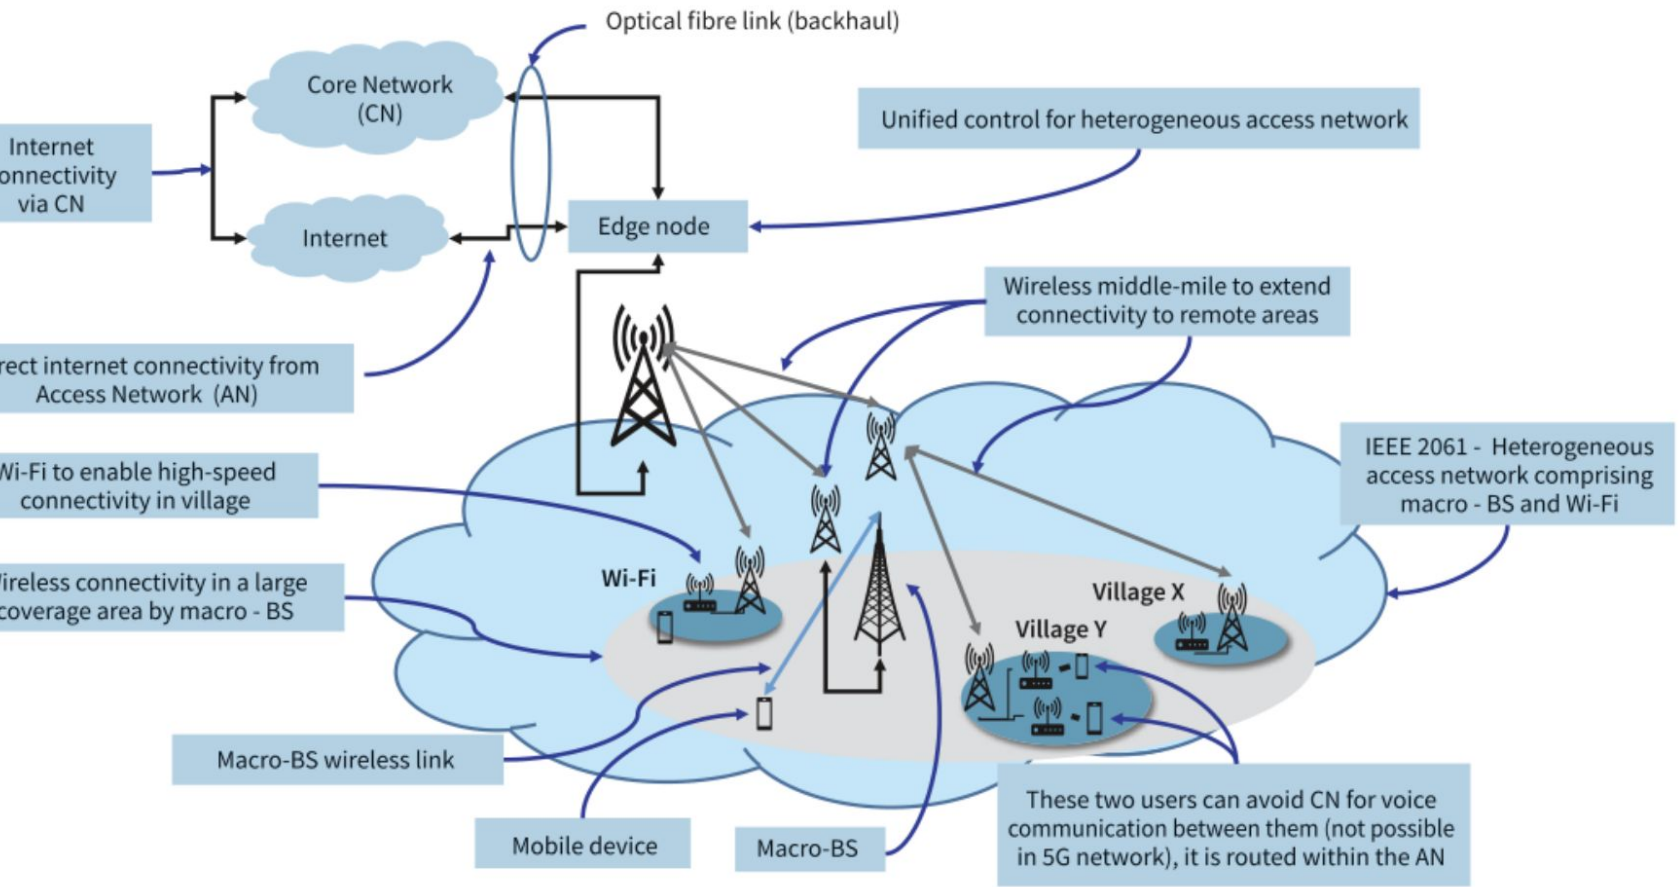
Optical fibre link (backhaul)

Core Network (CN)

Internet connectivity via CN

Internet

Edge node

Unified control for heterogeneous access network

Wireless middle-mile to extend connectivity to remote areas

rect internet connectivity from Access Network (AN)

Wi-Fi to enable high-speed connectivity in village

IEEE 2061 - Heterogeneous access network comprising macro - BS and Wi-Fi

Wi-Fi

Village X

Village Y

Wireless connectivity in a large coverage area by macro - BS

Macro-BS wireless link

Mobile device

Macro-BS

These two users can avoid CN for voice communication between them (not possible in 5G network), it is routed within the AN